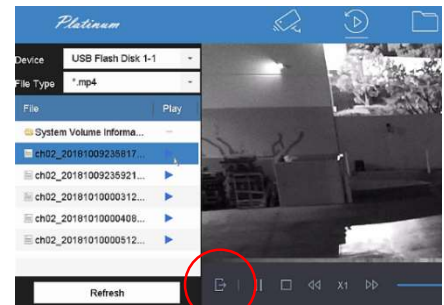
Platinum

Device USB Flash Disk 1-1
File Type *.mp4

| File | Play |
|---|---|
| System Volume Informa... | – |
| ch02_20181009235917... | ▶ |
| ch02_20181009235921... | ▶ |
| ch02_20181010000312... | ▶ |
| ch02_20181010000408... | ▶ |
| ch02_20181010000512... | ▶ |

Refresh

X1